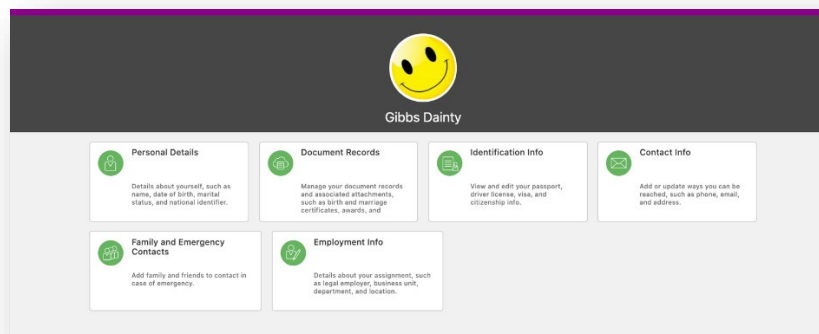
Gibbs Dainty

Personal Details

Details about yourself, such as name, date of birth, marital status, and national identifier.

Document Records

Manage your document records and associated attachments, such as birth and marriage certificates, awards, and

Identification Info

View and edit your passport, driver license, visa, and citizenship info.

Contact Info

Add or update ways you can be reached, such as phone, email, and address.

Family and Emergency Contacts

Add family and friends to contact in case of emergency.

Employment Info

Details about your assignment, such as legal employer, business unit, department, and location.